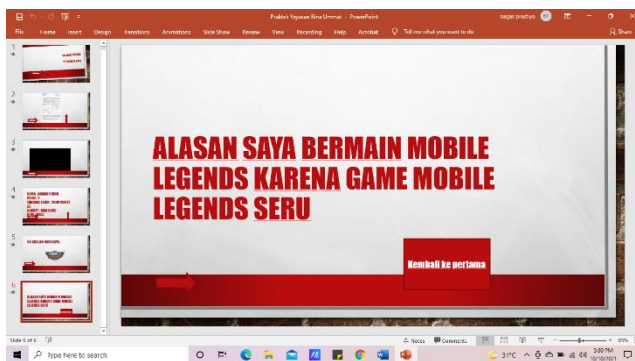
Praktek Kegiatan Bina Ummat - PowerPoint

File Home Insert Design Transitions Animations Slide Show Review View Recording Help Acrobat Tell me what you want to do

Share

ALASAN SAYA BERMAIN MOBILE LEGENDS KARENA GAME MOBILE LEGENDS SERU

Kembali ke pertama

Slide 6 of 6

Notes Comments

Type here to search

31°C

3:59 PM